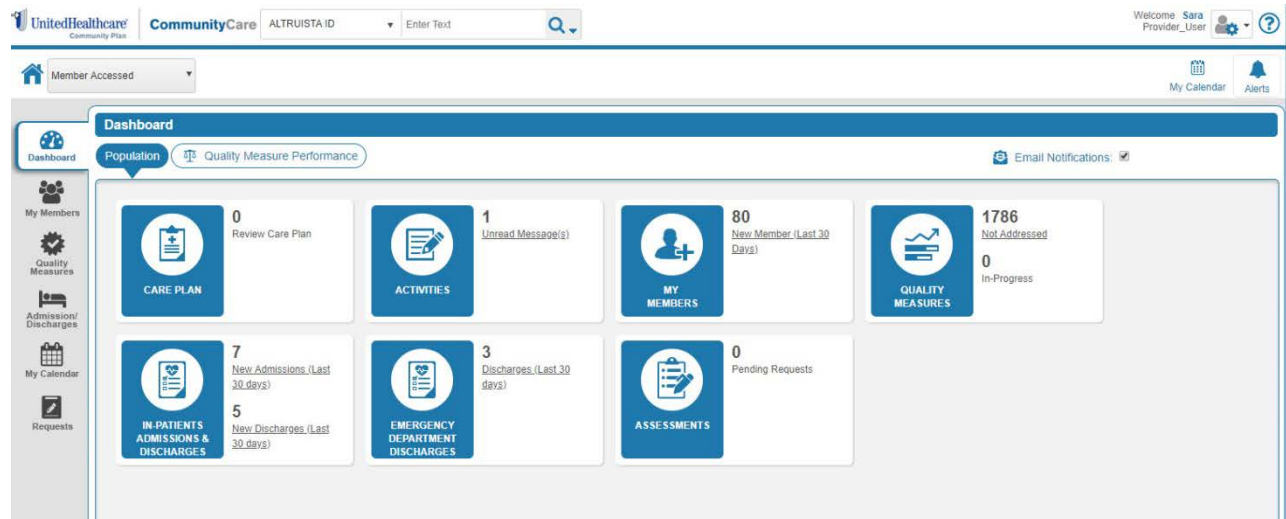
UnitedHealthcare Community Plan

CommunityCare ALTRUISTA ID Enter Text

Welcome Sara Provider_User

Member Accessed

My Calendar Alerts

Dashboard

My Members

Quality Measures

Admission/ Discharges

My Calendar

Requests

Dashboard

Population Quality Measure Performance

Email Notifications:

CARE PLAN
0
Review Care Plan

ACTIVITIES
1
Unread Message(s)

MY MEMBERS
80
New Member (Last 30 Days)

QUALITY MEASURES
1786
Not Addressed
0
In-Progress

IN-PATIENTS ADMISSIONS & DISCHARGES
7
New Admissions (Last 30 days)
5
New Discharges (Last 30 days)

EMERGENCY DEPARTMENT DISCHARGES
3
Discharges (Last 30 days)

ASSESSMENTS
0
Pending Requests